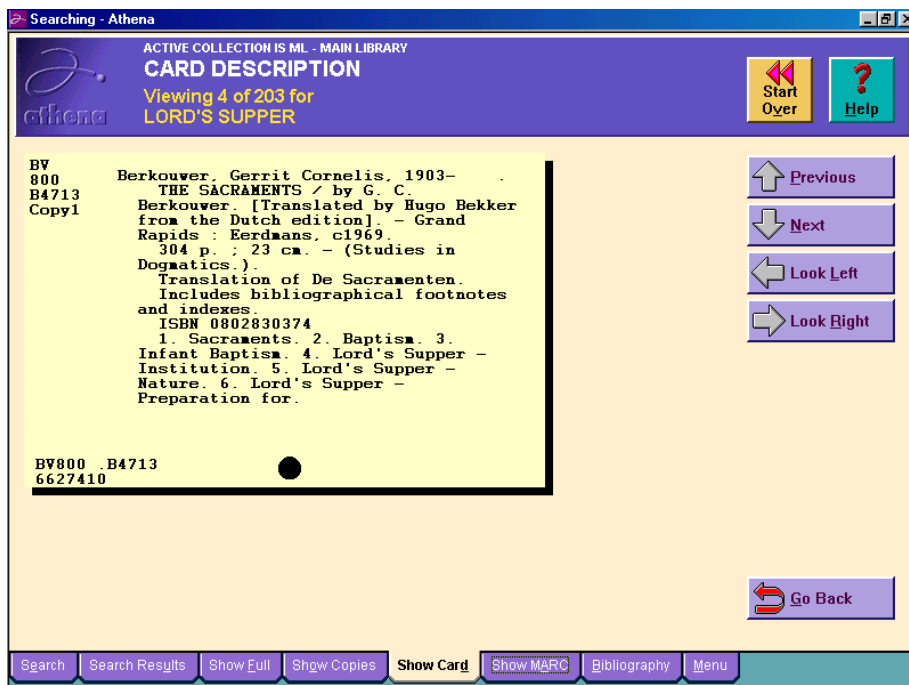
Searching - Athena

athena

ACTIVE COLLECTION IS ML - MAIN LIBRARY
CARD DESCRIPTION
Viewing 4 of 203 for
LORD'S SUPPER

Start Over

Help

BV
800
B4713
Copy1

Berkouwer, Gerrit Cornelis, 1903- .
THE SACRAMENTS / by G. C. Berkouwer. [Translated by Hugo Bekker from the Dutch edition]. - Grand Rapids : Eerdmans, c1969.
304 p. ; 23 cm. - (Studies in Dogmatics.).
Translation of De Sacramenten.
Includes bibliographical footnotes and indexes.
ISBN 0802830374
1. Sacraments. 2. Baptism. 3. Infant Baptism. 4. Lord's Supper - Institution. 5. Lord's Supper - Nature. 6. Lord's Supper - Preparation for.

BV800 .B4713
6627410

Previous

Next

Look Left

Look Right

Go Back

Search | Search Results | Show Full | Show Copies | Show Card | Show MARC | Bibliography | Menu